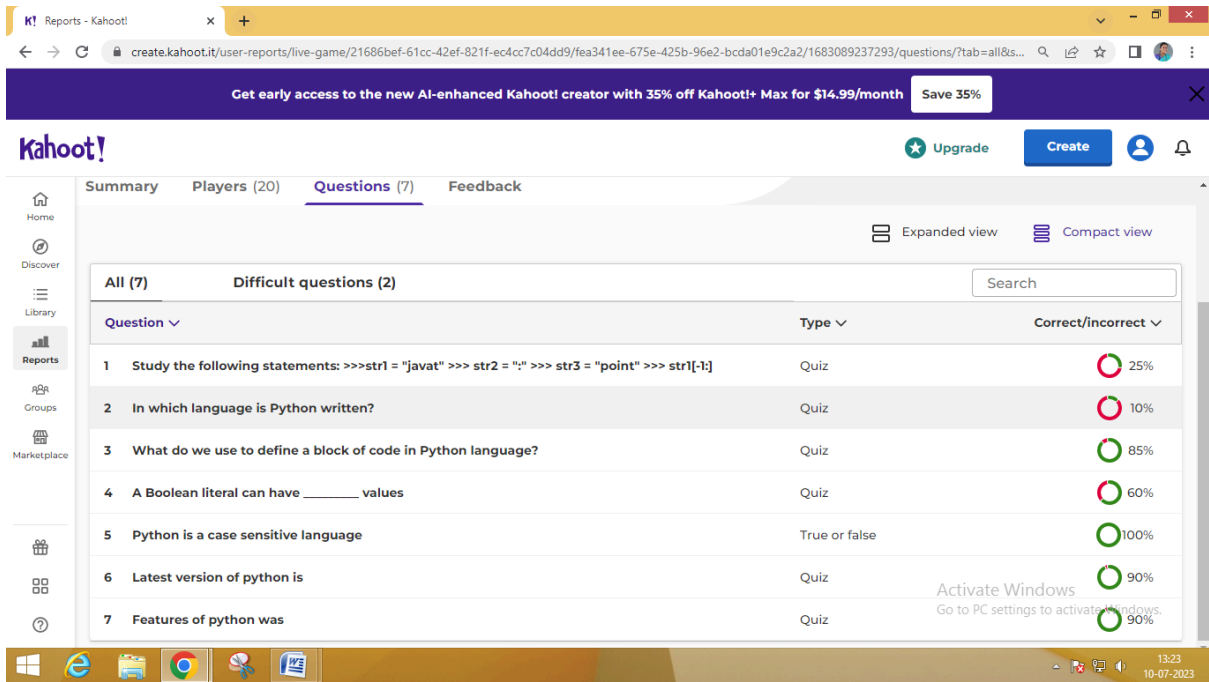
K! Reports - Kahoot!

create.kahoot.it/user-reports/live-game/21686bef-61cc-42ef-821f-ec4cc7c04dd9/fea341ee-675e-425b-96e2-bcda01e9c2a2/1683089237293/questions/?tab=all&s...

Get early access to the new AI-enhanced Kahoot! creator with 35% off Kahoot!+ Max for $14.99/month Save 35%

Kahoot!

Upgrade Create

Home
Discover
Library
Reports
Groups
Marketplace

Summary Players (20) Questions (7) Feedback

Expanded view Compact view

All (7) Difficult questions (2)

Search

| Question | Type | Correct/incorrect |
|---|---|---|
| 1 Study the following statements: >>>str1 = "javat" >>> str2 = ":" >>> str3 = "point" >>> str1[-1:] | Quiz | 25% |
| 2 In which language is Python written? | Quiz | 10% |
| 3 What do we use to define a block of code in Python language? | Quiz | 85% |
| 4 A Boolean literal can have ________ values | Quiz | 60% |
| 5 Python is a case sensitive language | True or false | 100% |
| 6 Latest version of python is | Quiz | 90% |
| 7 Features of python was | Quiz | 90% |

Activate Windows
Go to PC settings to activate Windows.

13:23
10-07-2023